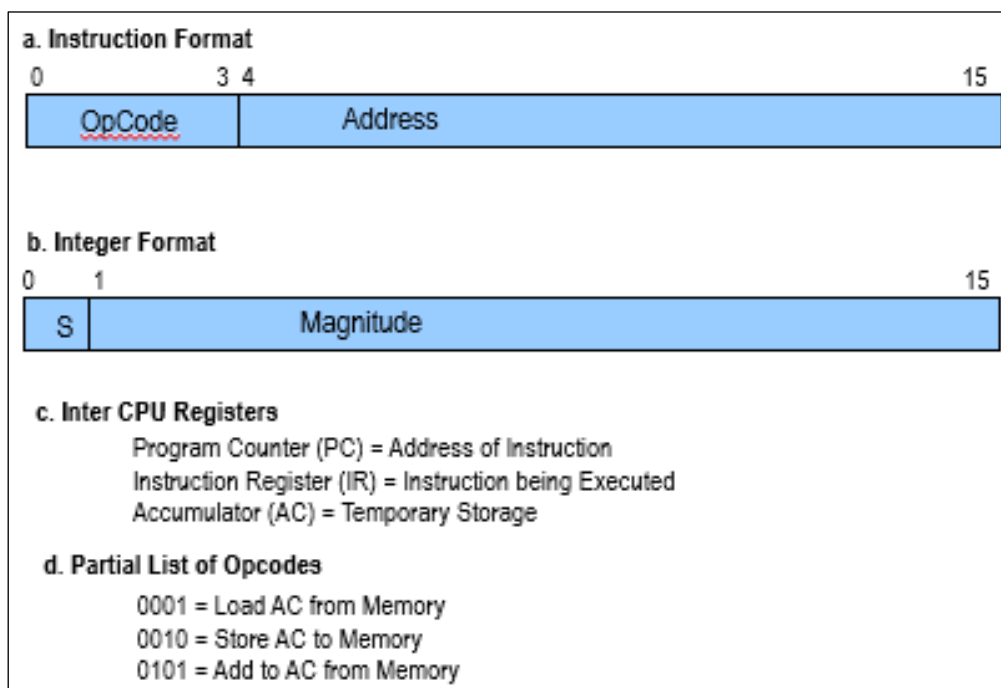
a. Instruction Format

0 3 4 15

OpCode Address

b. Integer Format

0 1 15

S Magnitude

c. Inter CPU Registers

Program Counter (PC) = Address of Instruction
Instruction Register (IR) = Instruction being Executed
Accumulator (AC) = Temporary Storage

d. Partial List of Opcodes

0001 = Load AC from Memory
0010 = Store AC to Memory
0101 = Add to AC from Memory